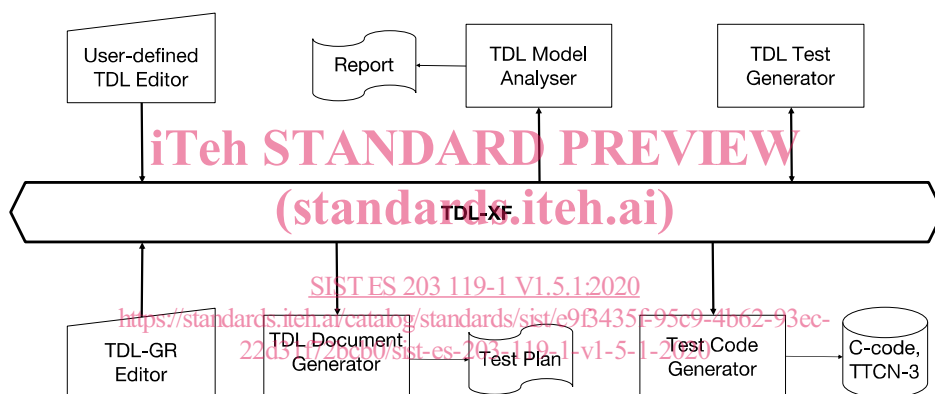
User-defined TDL Editor

Report

TDL Model Analyser

TDL Test Generator

iTeh STANDARD PREVIEW

TDL-XF

(standards.iteh.ai)

SIST ES 203 119-1 V1.5.1:2020

https://standards.iteh.ai/catalog/standards/sist/e9f3435f-95c9-4b62-93ec-22d3f0f2bcb0/sist-es-203-119-1-v1-5-1-2020

TDL-GR Editor

TDL Document Generator

Test Plan

Test Code Generator

C-code, TTCN-3